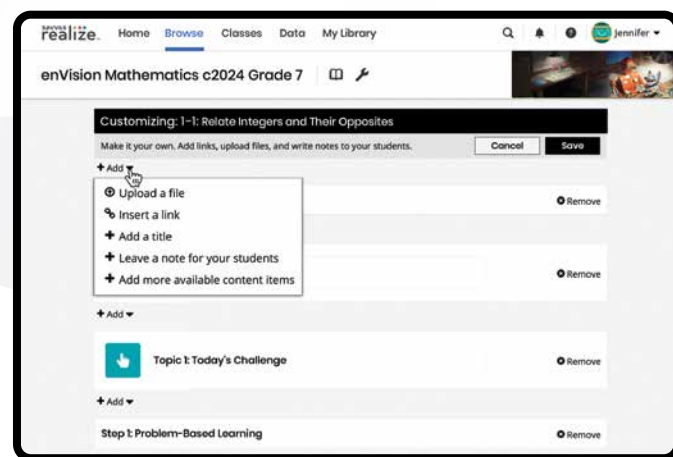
SAVVAS realize.

Home Browse Classes Data My Library

Jennifer

enVision Mathematics c2024 Grade 7

Customizing: 1-1: Relate Integers and Their Opposites

Make it your own. Add links, upload files, and write notes to your students.

Cancel

Save

+ Add

Upload a file

Insert a link

+ Add a title

+ Leave a note for your students

+ Add more available content items

Remove

Remove

+ Add

Topic 1: Today's Challenge

Remove

+ Add

Step 1: Problem-Based Learning

Remove